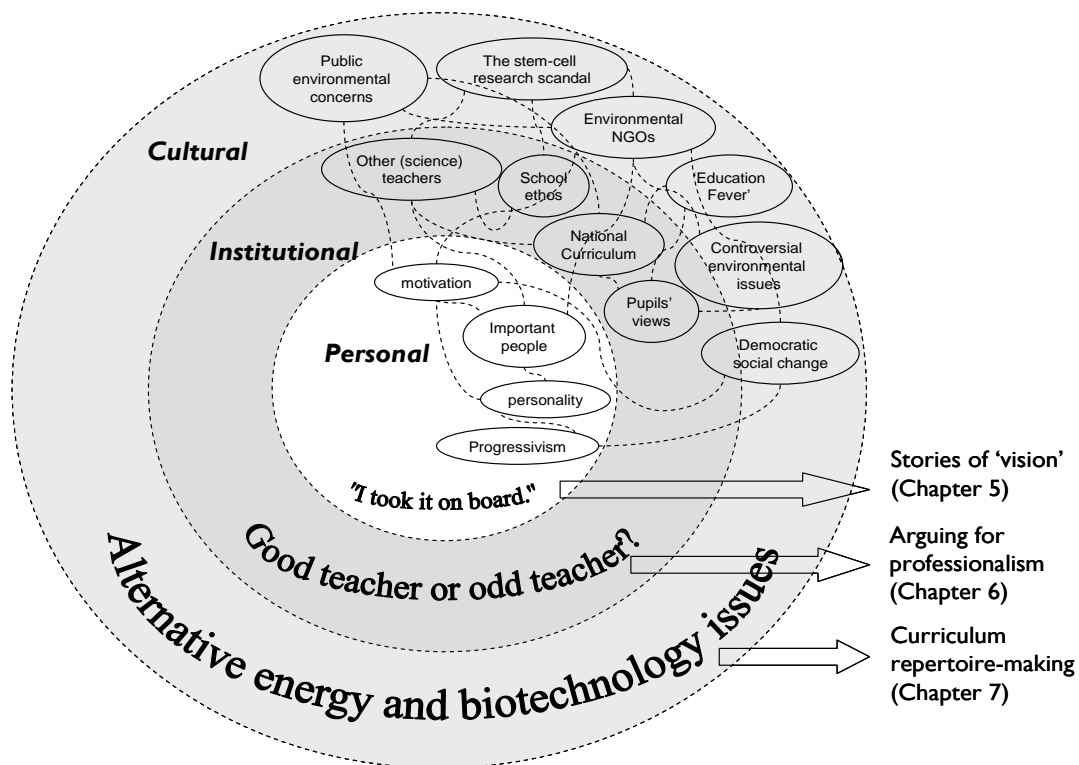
Public environmental concerns

The stem-cell research scandal

Environmental NGOs

Cultural

Other (science) teachers

School ethos

'Education Fever'

Institutional

National Curriculum

Controversial environmental issues

motivation

Pupils' views

Important people

Personal

Democratic social change

personality

Progressivism

"I took it on board."

Stories of 'vision' (Chapter 5)

Good teacher or odd teacher?

Arguing for professionalism (Chapter 6)

Alternative energy and biotechnology issues

Curriculum repertoire-making (Chapter 7)